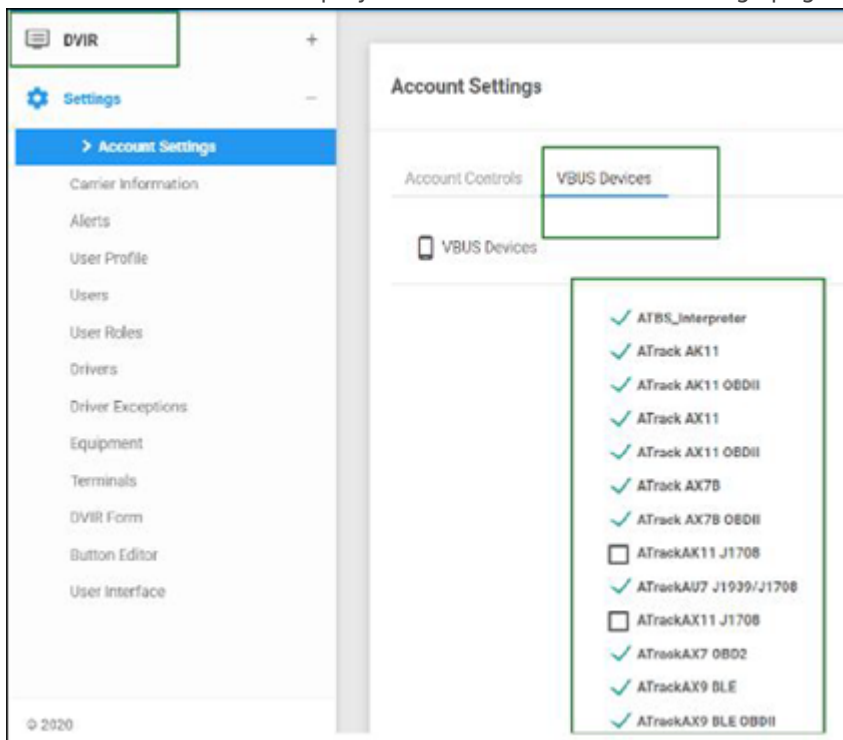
DVIR +

Settings –

> Account Settings

Carrier Information

Alerts

User Profile

Users

User Roles

Drivers

Driver Exceptions

Equipment

Terminals

DVIR Form

Button Editor

User Interface

© 2020

Account Settings

Account Controls VBUS Devices

VBUS Devices

ATBS_Interpreter

ATrack AK11

ATrack AK11 OBDII

ATrack AX11

ATrack AX11 OBDII

ATrack AX7B

ATrack AX7B OBDII

ATrackAK11 J1708

ATrackAU7 J1939/J1708

ATrackAX11 J1708

ATrackAX7 OBD2

ATrackAX9 BLE

ATrackAX9 BLE OBDII